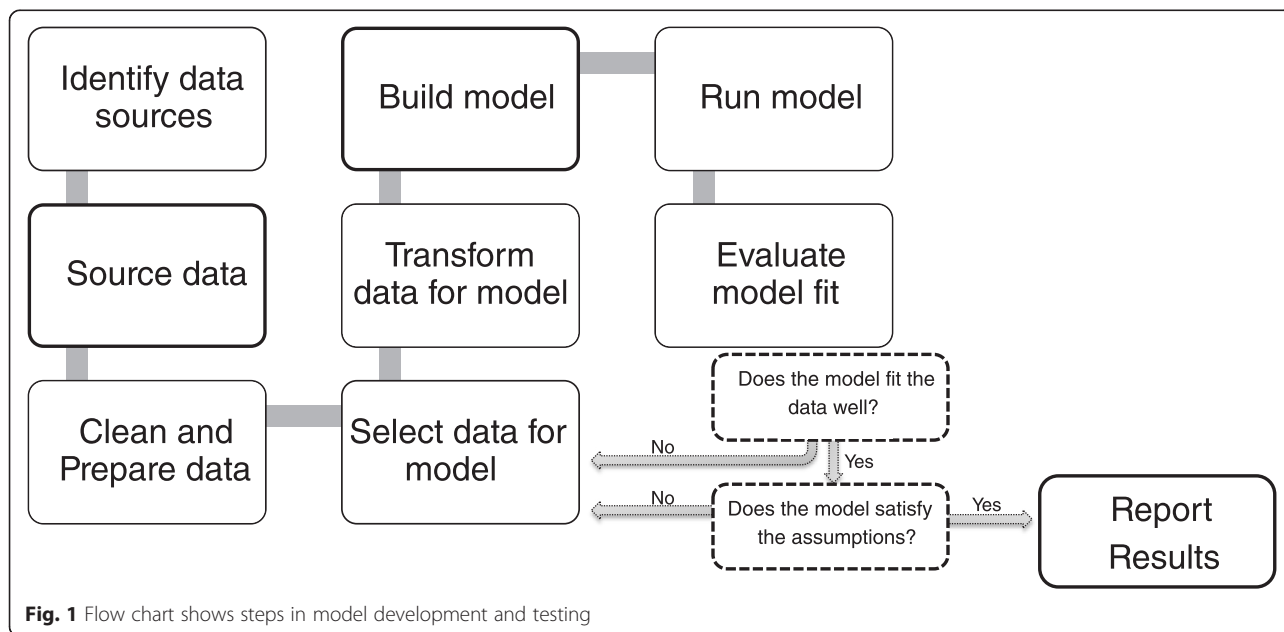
Identify data sources

Build model

Run model

Source data

Transform data for model

Evaluate model fit

Clean and Prepare data

Select data for model

Does the model fit the data well?

No

Yes

No

Does the model satisfy the assumptions?

Yes

Report Results

**Fig. 1** Flow chart shows steps in model development and testing